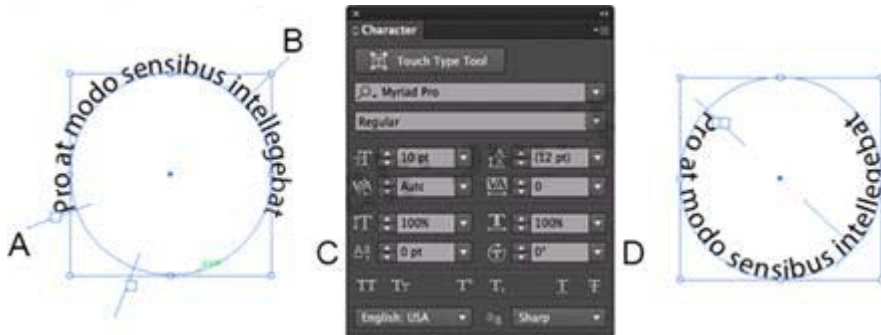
Pro at modo sensibus intellegebat

B

A

C

Character

Touch Type Tool

Myriad Pro

Regular

10 pt

(12 pt)

Auto

0

100%

100%

0 pt

0°

TT Tr T' T, T T

English: USA

aa

Sharp

D

Pro at modo sensibus intellegebat